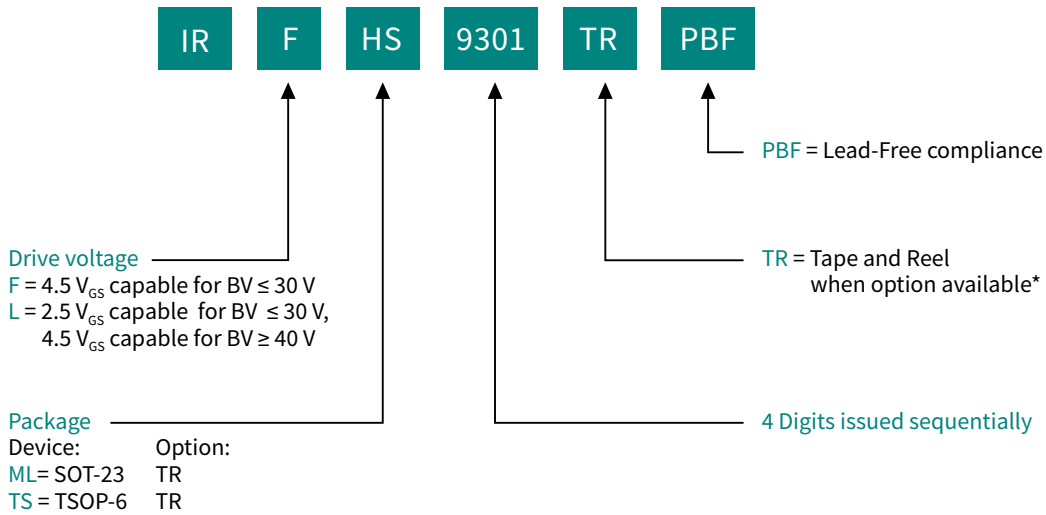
IR F HS 9301 TR PBF

PBF = Lead-Free compliance

Drive voltage
F = 4.5 $V_{GS}$ capable for BV ≤ 30 V
L = 2.5 $V_{GS}$ capable for BV ≤ 30 V,
4.5 $V_{GS}$ capable for BV ≥ 40 V

TR = Tape and Reel
when option available*

Package
Device: Option:
ML= SOT-23 TR
TS = TSOP-6 TR

4 Digits issued sequentially